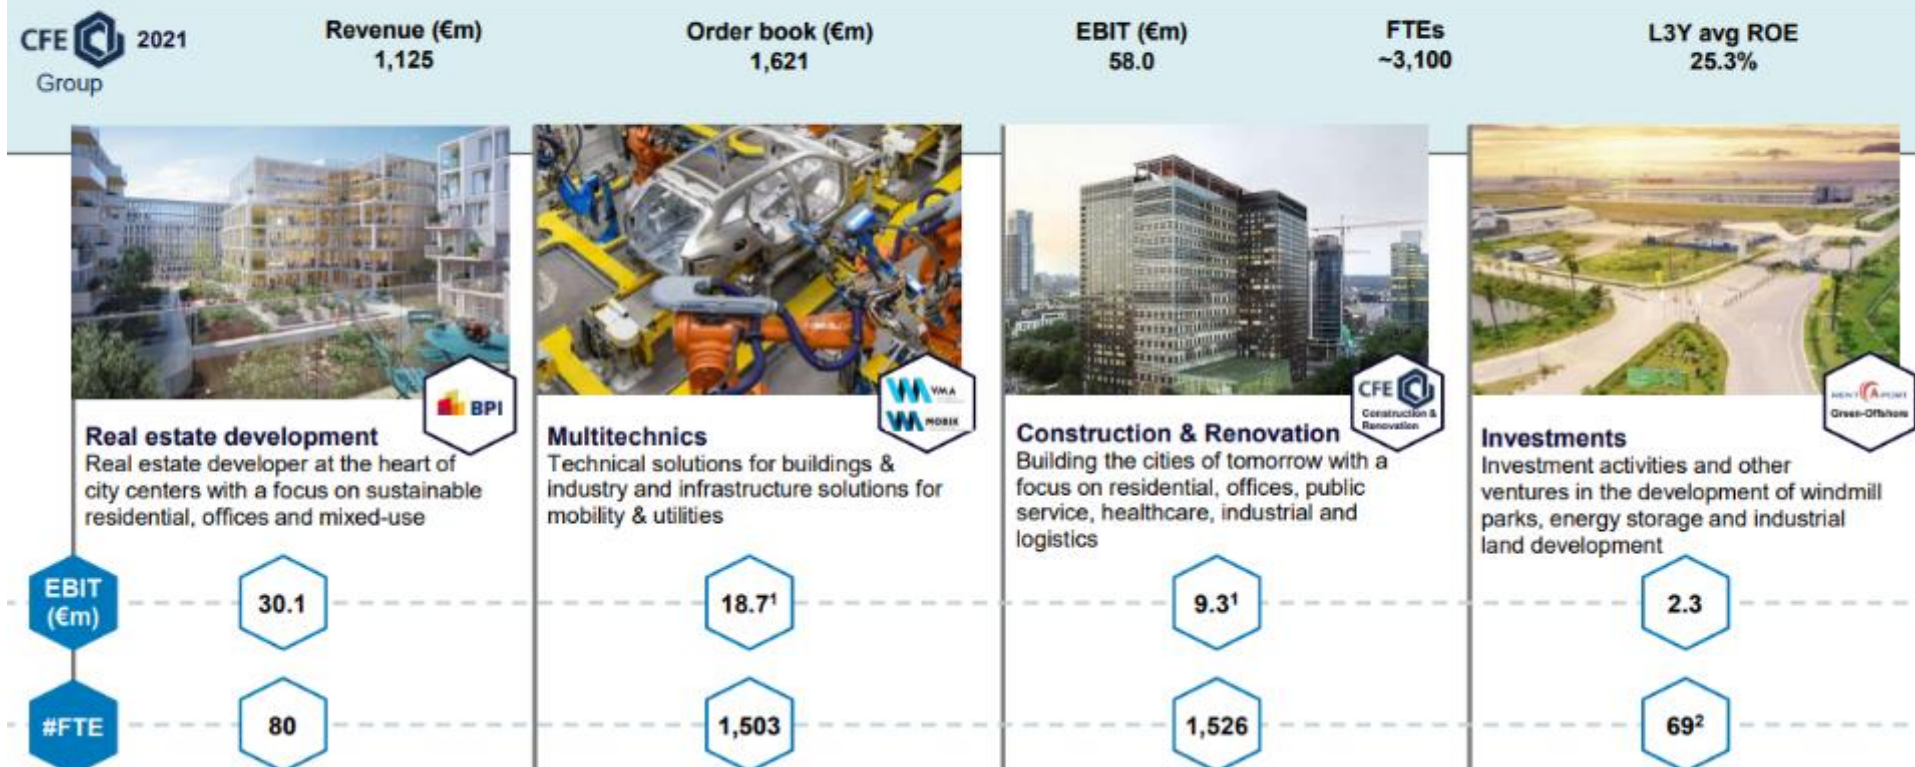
CFE Group 2021

Revenue (€m)
1,125

Order book (€m)
1,621

EBIT (€m)
58.0

FTEs
~3,100

L3Y avg ROE
25.3%

BPI

Real estate development
Real estate developer at the heart of city centers with a focus on sustainable residential, offices and mixed-use

VMA
MOBIX

Multitechnics
Technical solutions for buildings & industry and infrastructure solutions for mobility & utilities

CFE Construction & Renovation

Construction & Renovation
Building the cities of tomorrow with a focus on residential, offices, public service, healthcare, industrial and logistics

RENT-A-PORT
Green-Offshore

Investments
Investment activities and other ventures in the development of windmill parks, energy storage and industrial land development

EBIT (€m)

30.1

$18.7^1$

$9.3^1$

2.3

#FTE

80

1,503

1,526

$69^2$